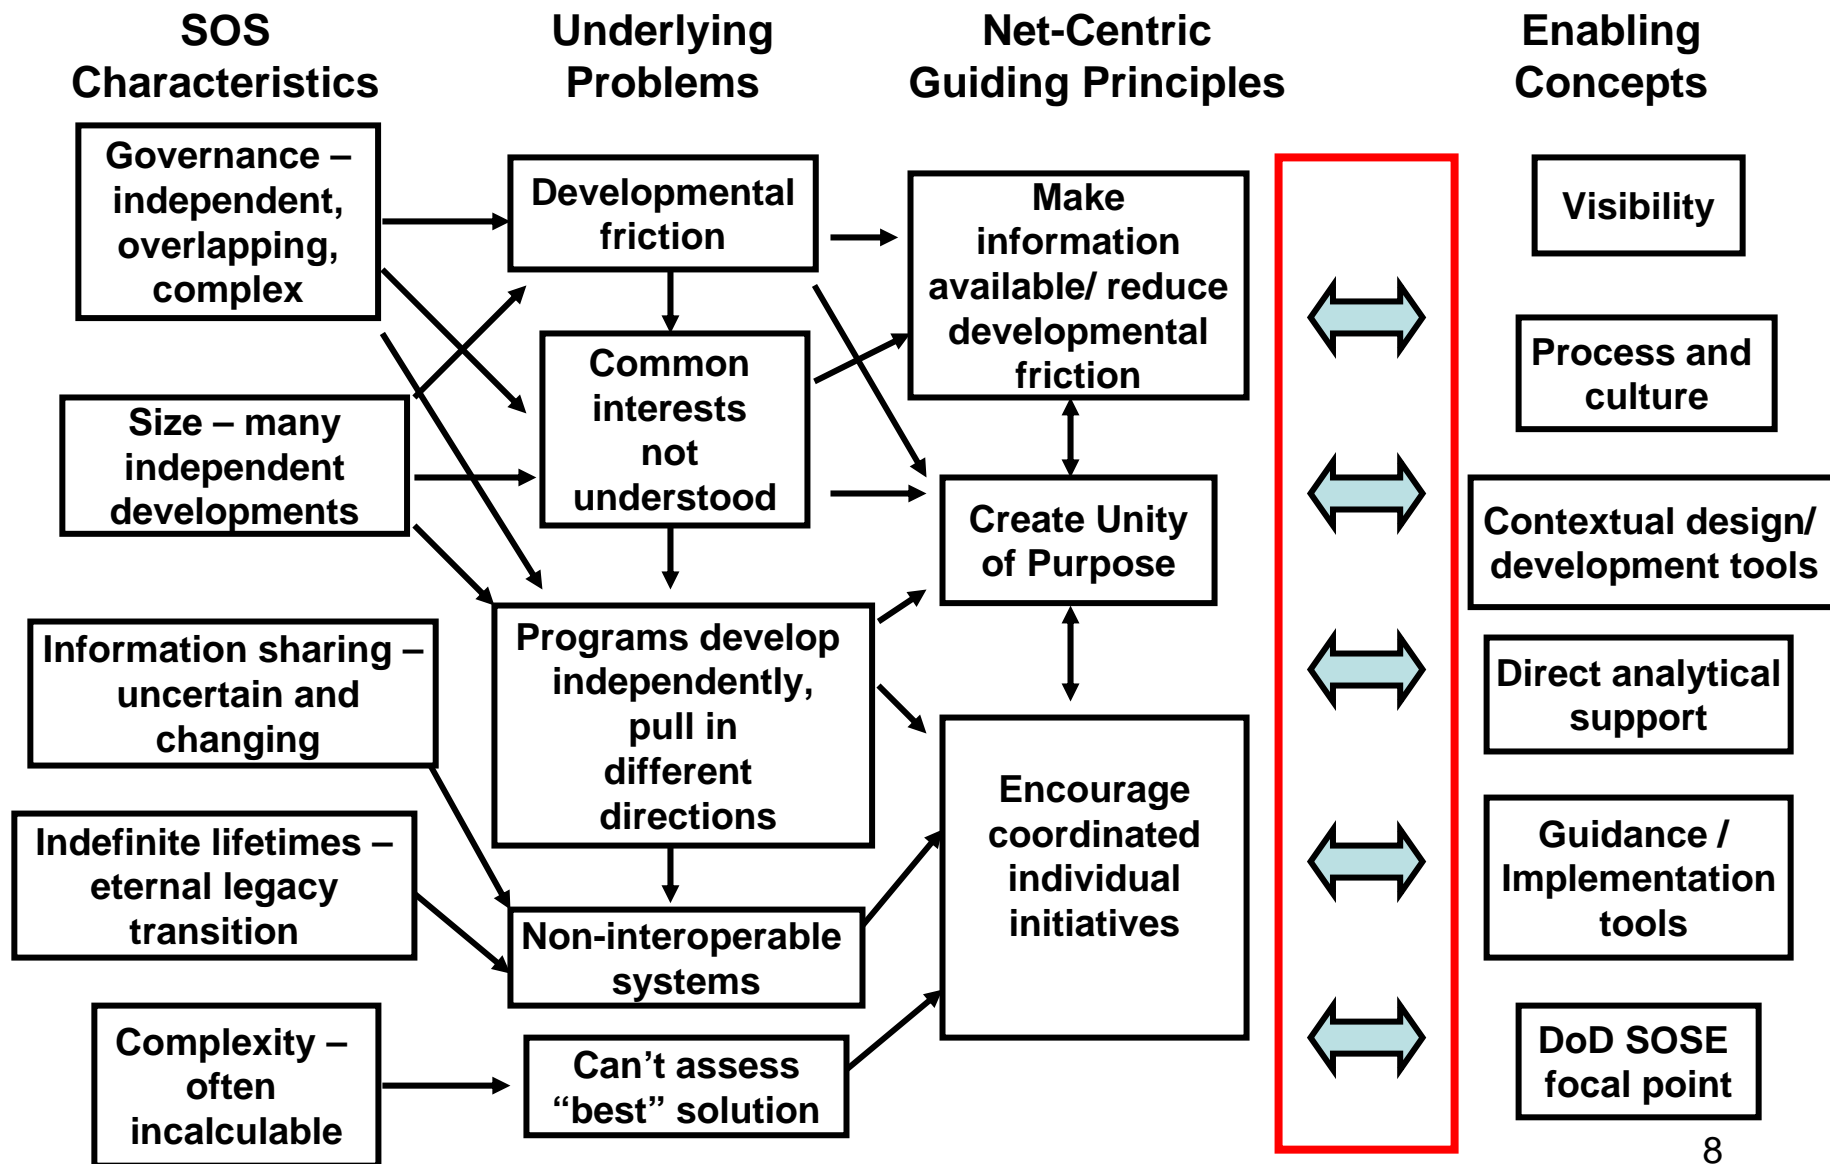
SOS Characteristics

Underlying Problems

Net-Centric Guiding Principles

Enabling Concepts

Governance – independent, overlapping, complex

Size – many independent developments

Information sharing – uncertain and changing

Indefinite lifetimes – eternal legacy transition

Complexity – often incalculable

Developmental friction

Common interests not understood

Programs develop independently, pull in different directions

Non-interoperable systems

Can’t assess “best” solution

Make information available/ reduce developmental friction

Create Unity of Purpose

Encourage coordinated individual initiatives

Visibility

Process and culture

Contextual design/ development tools

Direct analytical support

Guidance / Implementation tools

DoD SOSE focal point

8